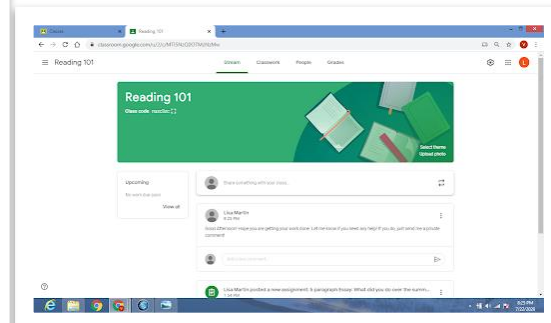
Classes
Reading 101
classroom.google.com/u/0/c/MTE5NDQ0OTM2NzMw
Reading 101
Stream
Classwork
People
Grades
L
Reading 101
Class code nqxa2lw [ ]
Select theme
Upload photo
Upcoming
No work due soon
View all
Share something with your class...
Lisa Martin
8:25 PM
Good afternoon! Hope you are getting your work done. Let me know if you need any help. If you do, just send me a private comment!
Add class comment...
Lisa Martin posted a new assignment: 5 paragraph Essay: What did you do over the summ...
7:58 PM
?
8:25 PM
7/22/2020